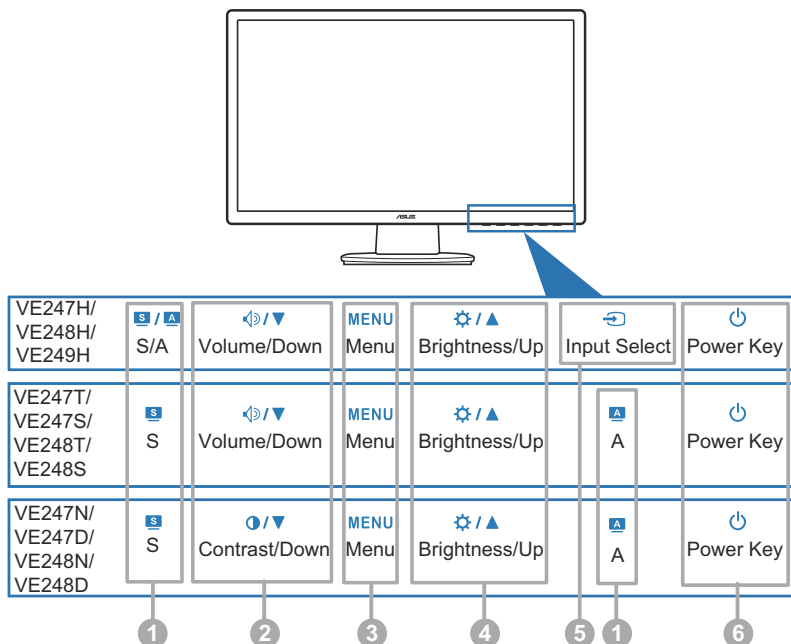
ASUS

| | | | | | | |
|---|---|---|---|---|---|---|
| VE247H/ VE248H/ VE249H | S / A S/A | / ▼ Volume/Down | MENU Menu | / ▲ Brightness/Up | Input Select | Power Key |
| VE247T/ VE247S/ VE248T/ VE248S | S S | / ▼ Volume/Down | MENU Menu | / ▲ Brightness/Up | A A | Power Key |
| VE247N/ VE247D/ VE248N/ VE248D | S S | / ▼ Contrast/Down | MENU Menu | / ▲ Brightness/Up | A A | Power Key |

1 2 3 4 5 1 6